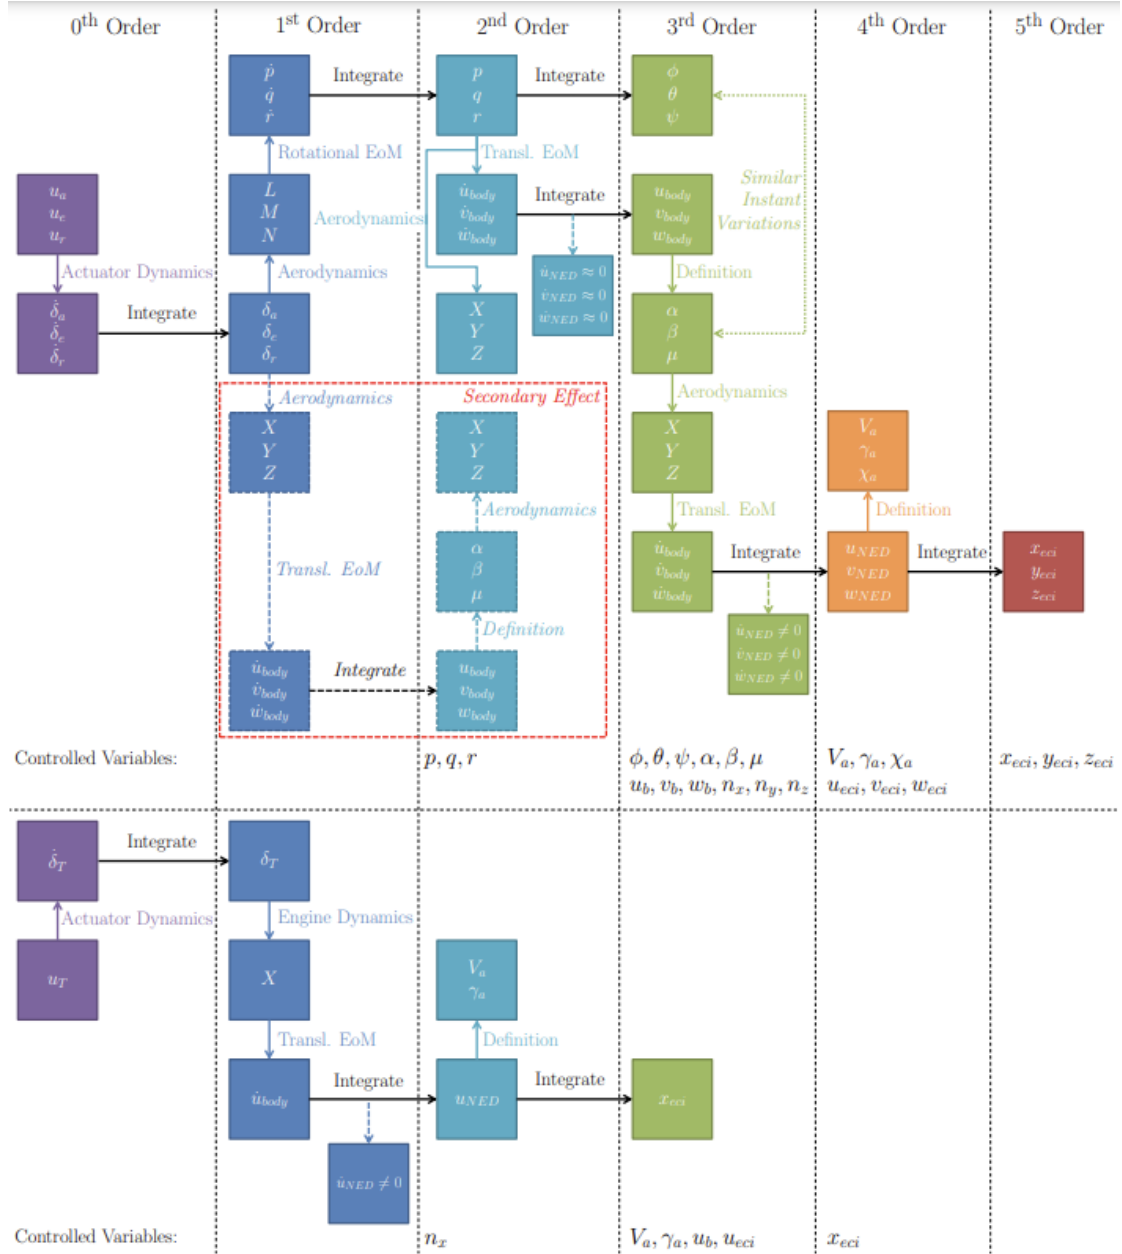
$0^{th}$ Order
$1^{st}$ Order
$2^{nd}$ Order
$3^{rd}$ Order
$4^{th}$ Order
$5^{th}$ Order

$\dot{p}$ $\dot{q}$ $\dot{r}$
Integrate
$p$ $q$ $r$
Integrate
$\phi$ $\theta$ $\psi$

Rotational EoM
Transl. EoM

$u_a$ $u_e$ $u_r$
$L$ $M$ $N$
Aerodynamics
$\dot{u}_{body}$ $\dot{v}_{body}$ $\dot{w}_{body}$
Integrate
$u_{body}$ $v_{body}$ $w_{body}$
Similar Instant Variations

Actuator Dynamics
Aerodynamics
$\dot{u}_{NED} \approx 0$ $\dot{v}_{NED} \approx 0$ $\dot{w}_{NED} \approx 0$
Definition

$\dot{\delta}_a$ $\dot{\delta}_e$ $\dot{\delta}_r$
Integrate
$\delta_a$ $\delta_e$ $\delta_r$
$X$ $Y$ $Z$
$\alpha$ $\beta$ $\mu$

Aerodynamics
Secondary Effect
Aerodynamics

$X$ $Y$ $Z$
$X$ $Y$ $Z$
$X$ $Y$ $Z$
$V_a$ $\gamma_a$ $\chi_a$

Aerodynamics
Transl. EoM
Definition

Transl. EoM
$\alpha$ $\beta$ $\mu$
$\dot{u}_{body}$ $\dot{v}_{body}$ $\dot{w}_{body}$
Integrate
$u_{NED}$ $v_{NED}$ $w_{NED}$
Integrate
$x_{eci}$ $y_{eci}$ $z_{eci}$

Definition
$\dot{u}_{NED} \neq 0$ $\dot{v}_{NED} \neq 0$ $\dot{w}_{NED} \neq 0$

$\dot{u}_{body}$ $\dot{v}_{body}$ $\dot{w}_{body}$
Integrate
$u_{body}$ $v_{body}$ $w_{body}$

Controlled Variables:
$p, q, r$
$\phi, \theta, \psi, \alpha, \beta, \mu$
$u_b, v_b, w_b, n_x, n_y, n_z$
$V_a, \gamma_a, \chi_a$
$u_{eci}, v_{eci}, w_{eci}$
$x_{eci}, y_{eci}, z_{eci}$

$\dot{\delta}_T$
Integrate
$\delta_T$
Actuator Dynamics
Engine Dynamics
$u_T$
$X$
$V_a$ $\gamma_a$
Transl. EoM
Definition
$\dot{u}_{body}$
Integrate
$u_{NED}$
Integrate
$x_{eci}$
$\dot{u}_{NED} \neq 0$

Controlled Variables:
$n_x$
$V_a, \gamma_a, u_b, u_{eci}$
$x_{eci}$